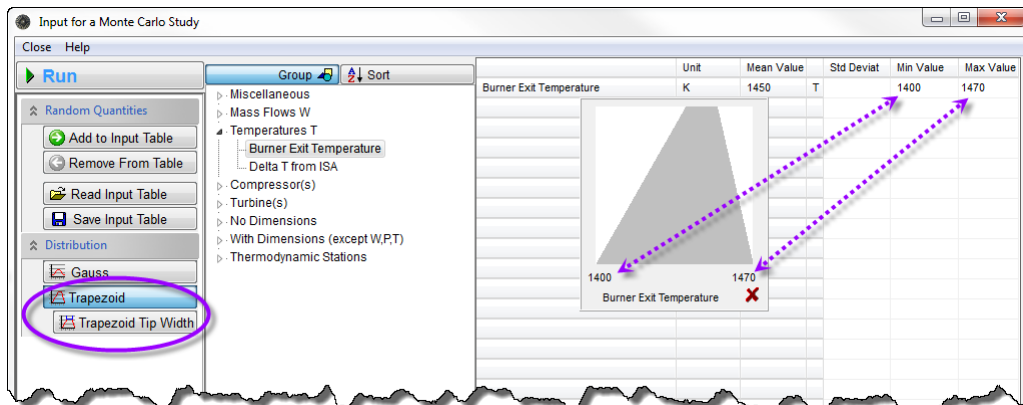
Input for a Monte Carlo Study

Close Help

Run

Random Quantities

Add to Input Table

Remove From Table

Read Input Table

Save Input Table

Distribution

Gauss

Trapezoid

Trapezoid Tip Width

Group

Sort

Miscellaneous

Mass Flows W

Temperatures T

Burner Exit Temperature

Delta T from ISA

Compressor(s)

Turbine(s)

No Dimensions

With Dimensions (except W,P,T)

Thermodynamic Stations

| | Unit | Mean Value | | Std Deviat | Min Value | Max Value |
|---|---|---|---|---|---|---|
| Burner Exit Temperature | K | 1450 | T | | 1400 | 1470 |

1400

1470

Burner Exit Temperature